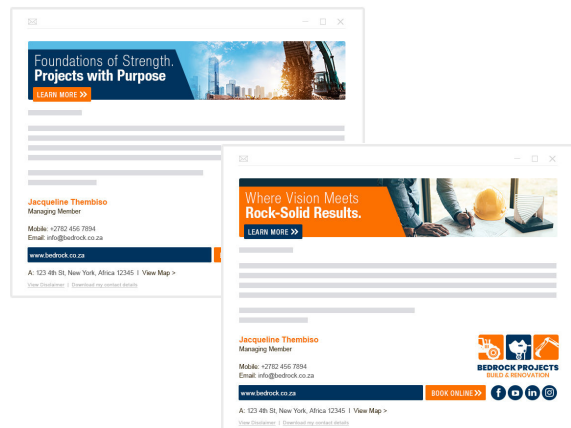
Foundations of Strength.
Projects with Purpose
LEARN MORE

Jacqueline Thembiso
Managing Member

Mobile: +2782 456 7894
Email: info@bedrock.co.za

www.bedrock.co.za

A: 123 4th St, New York, Africa 12345 | View Map >

View Disclaimer | Download my contact details

Where Vision Meets
Rock-Solid Results.
LEARN MORE

Jacqueline Thembiso
Managing Member

Mobile: +2782 456 7894
Email: info@bedrock.co.za

BEDROCK PROJECTS
BUILD & RENOVATION

www.bedrock.co.za

BOOK ONLINE

A: 123 4th St, New York, Africa 12345 | View Map >

View Disclaimer | Download my contact details